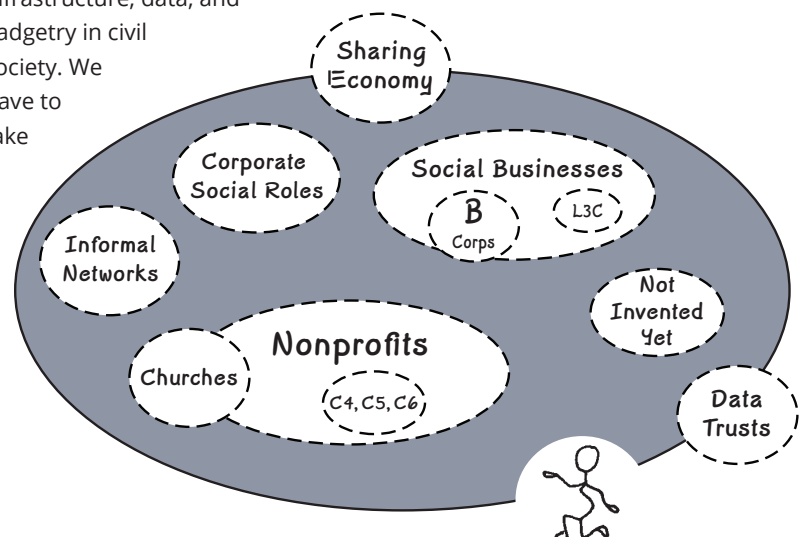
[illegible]nfrastructure, data, and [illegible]adgetry in civil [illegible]ociety. We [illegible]ave to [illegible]ake

Sharing Economy

Corporate Social Roles

Social Businesses

B Corps

L3C

Informal Networks

Not Invented Yet

Nonprofits

Churches

C4, C5, C6

Data Trusts